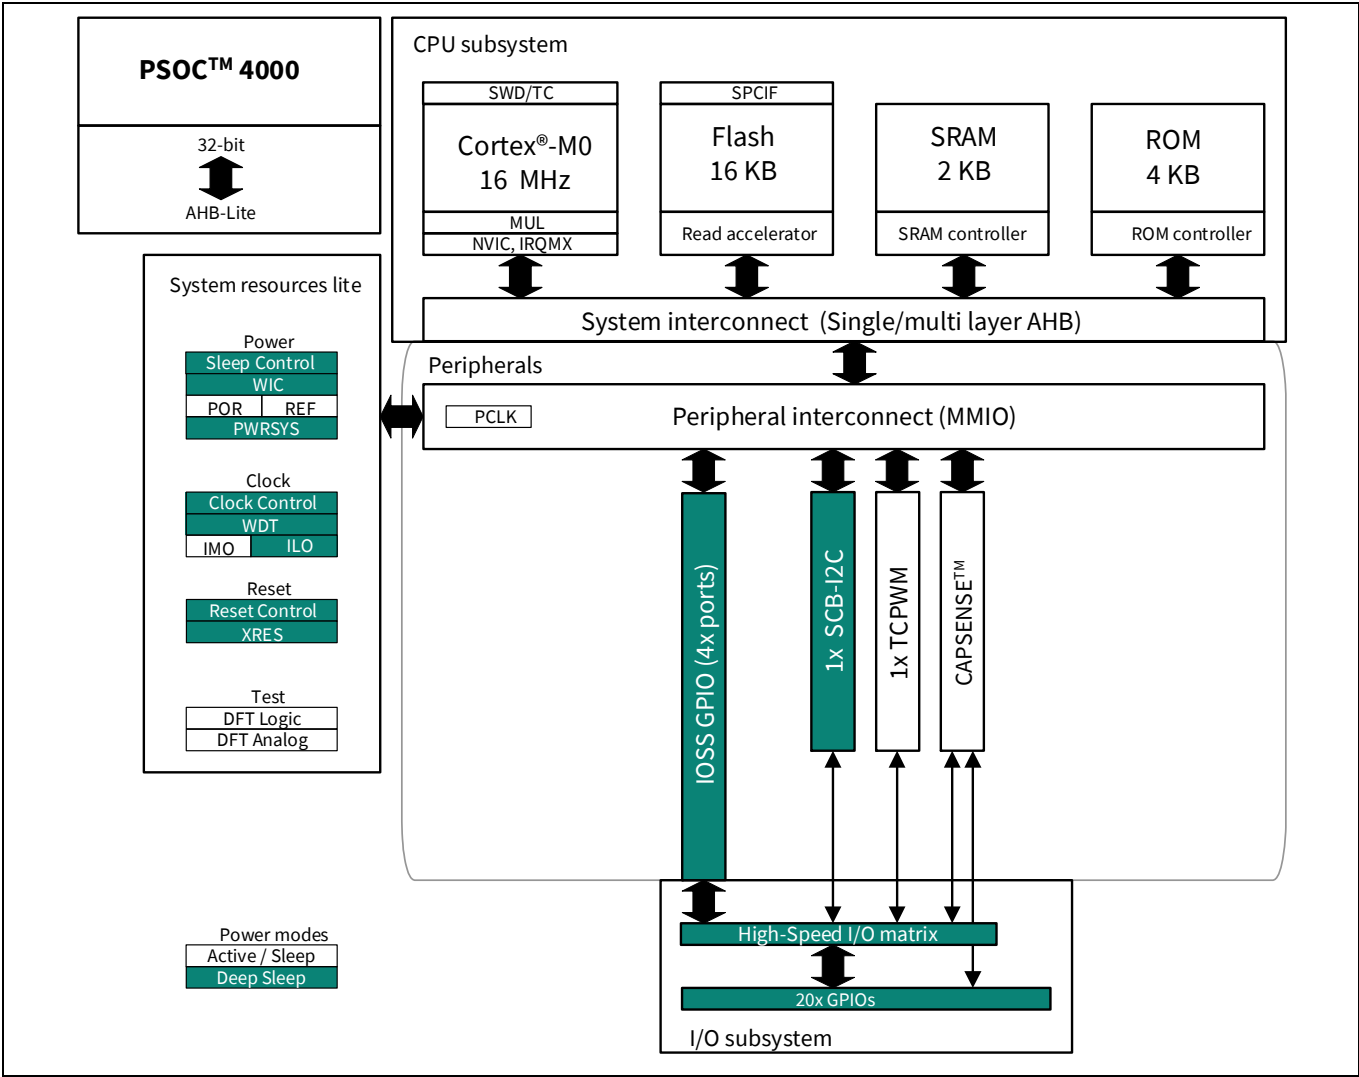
PSOC$^{TM}$ 4000

32-bit

AHB-Lite

CPU subsystem

SWD/TC

Cortex®-M0
16 MHz

MUL

NVIC, IRQMX

SPCIF

Flash
16 KB

Read accelerator

SRAM
2 KB

SRAM controller

ROM
4 KB

ROM controller

System interconnect (Single/multi layer AHB)

System resources lite

Power
Sleep Control
WIC
POR
REF
PWRSYS

Clock
Clock Control
WDT
IMO
ILO

Reset
Reset Control
XRES

Test
DFT Logic
DFT Analog

Peripherals

PCLK

Peripheral interconnect (MMIO)

IOSS GPIO (4x ports)

1x SCB-I2C

1x TCPWM

CAPSENSE$^{TM}$

High-Speed I/O matrix

20x GPIOs

I/O subsystem

Power modes
Active / Sleep
Deep Sleep